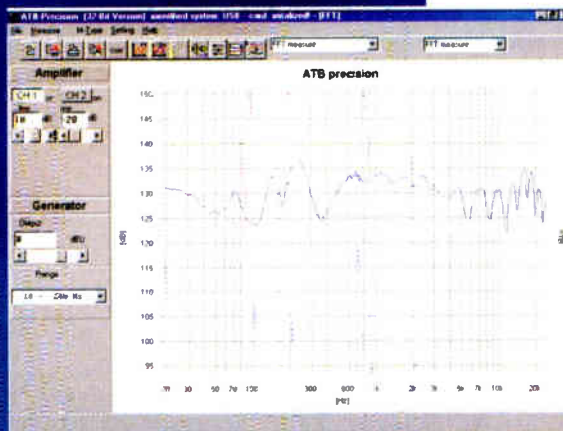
ATB Precision [32 Bit Version] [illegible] system USB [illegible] [FFT]

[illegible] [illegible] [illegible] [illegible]

FFT measure

FFT measure

Amplifier

CH 1

CH 2

18

20

Generator

Output

0

dBU

Range

10 - 20kHz

ATB precision

150

145

140

135

130

125

120

115

110

105

100

95

[dB]

20

30

50

70

100

300

500

1k

2k

3k

5k

7k

10k

20k

[Hz]